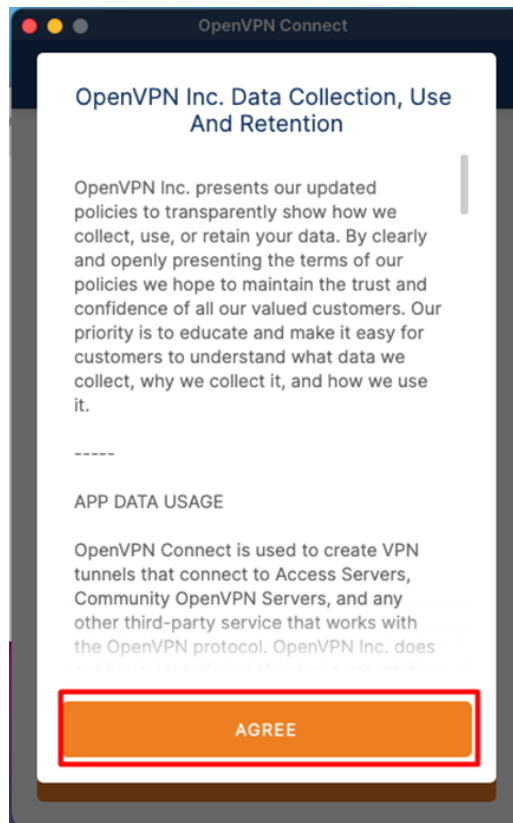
OpenVPN Connect

OpenVPN Inc. Data Collection, Use And Retention

OpenVPN Inc. presents our updated policies to transparently show how we collect, use, or retain your data. By clearly and openly presenting the terms of our policies we hope to maintain the trust and confidence of all our valued customers. Our priority is to educate and make it easy for customers to understand what data we collect, why we collect it, and how we use it.

-----

APP DATA USAGE

OpenVPN Connect is used to create VPN tunnels that connect to Access Servers, Community OpenVPN Servers, and any other third-party service that works with the OpenVPN protocol. OpenVPN Inc. does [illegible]

AGREE